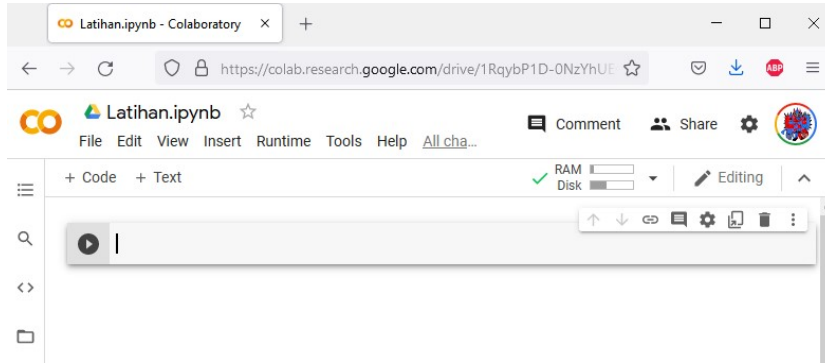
CO Latihan.ipynb - Colaboratory ×

+

https://colab.research.google.com/drive/1RqybP1D-0NzYhUE

ABP

CO

Latihan.ipynb ☆

File Edit View Insert Runtime Tools Help All cha...

Comment

Share

+ Code + Text

RAM
Disk

Editing